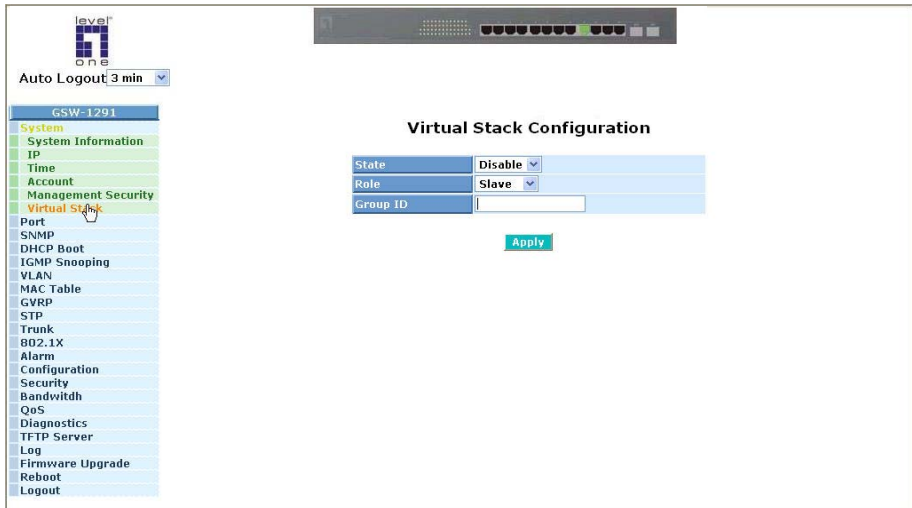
level one

Auto Logout 3 min

GSW-1291
System
System Information
IP
Time
Account
Management Security
Virtual Stack
Port
SNMP
DHCP Boot
IGMP Snooping
VLAN
MAC Table
GVRP
STP
Trunk
802.1X
Alarm
Configuration
Security
Bandwitdh
QoS
Diagnostics
TFTP Server
Log
Firmware Upgrade
Reboot
Logout

Virtual Stack Configuration

| State | Disable |
|---|---|
| Role | Slave |
| Group ID | |

Apply